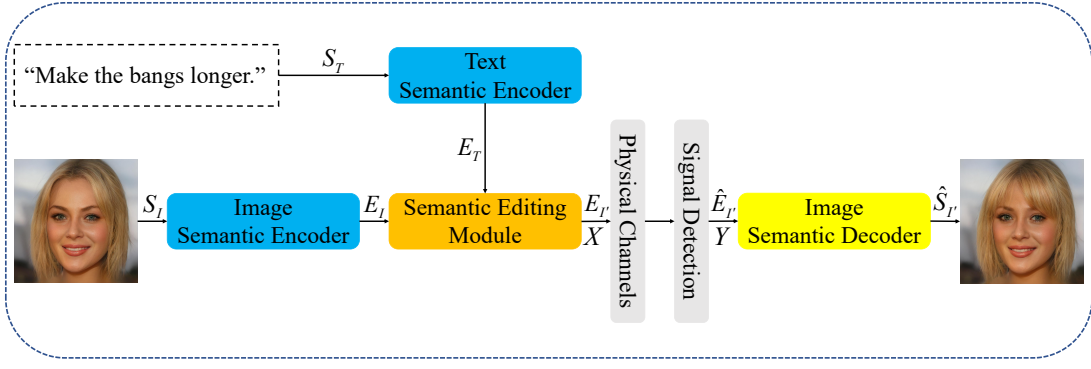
"Make the bangs longer."

$S_T$

Text Semantic Encoder

$E_T$

$S_I$

Image Semantic Encoder

$E_I$

Semantic Editing Module

$E_{I'}$

$X$

Physical Channels

Signal Detection

$\hat{E}_{I'}$

$Y$

Image Semantic Decoder

$\hat{S}_{I'}$